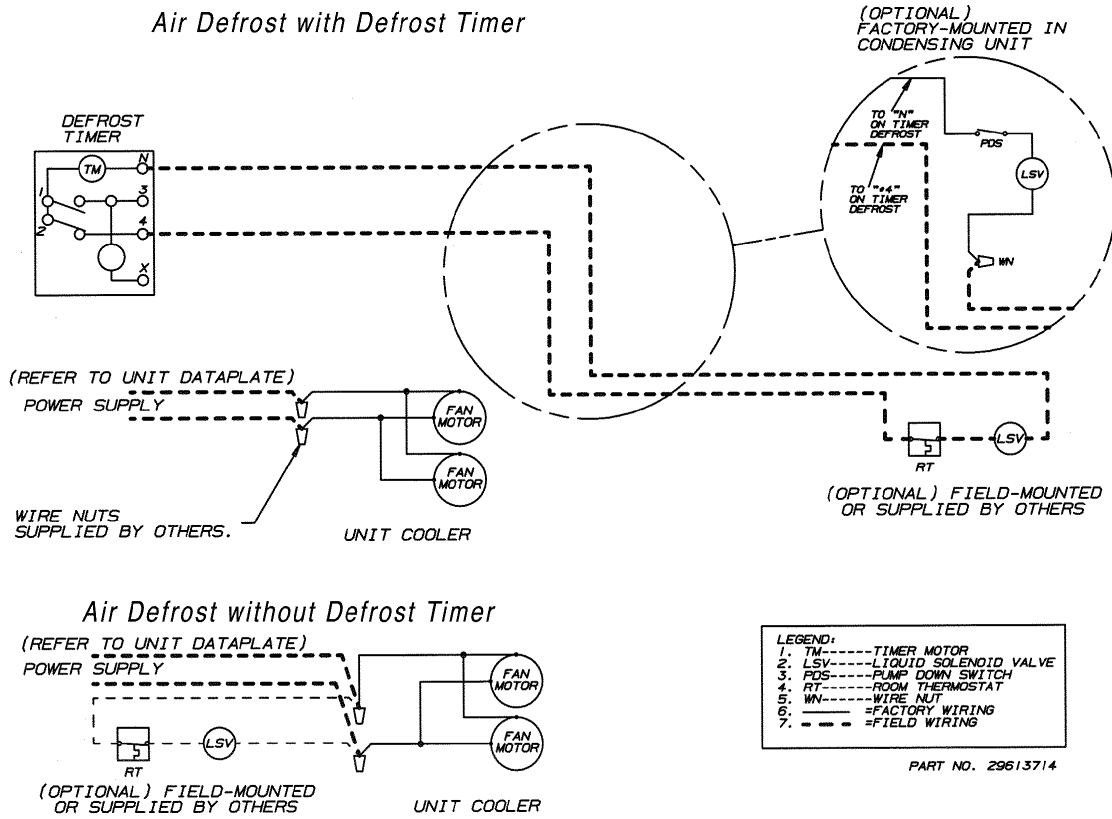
Air Defrost with Defrost Timer

(OPTIONAL)
FACTORY-MOUNTED IN
CONDENSING UNIT

DEFROST
TIMER

TM
N
1
3
2
4
X

TO "N"
ON TIMER
DEFROST

TO "4"
ON TIMER
DEFROST

PDS

LSV

WN

(REFER TO UNIT DATAPLATE)
POWER SUPPLY

FAN
MOTOR

FAN
MOTOR

RT

LSV

(OPTIONAL) FIELD-MOUNTED
OR SUPPLIED BY OTHERS

WIRE NUTS
SUPPLIED BY OTHERS.

UNIT COOLER

Air Defrost without Defrost Timer

(REFER TO UNIT DATAPLATE)
POWER SUPPLY

FAN
MOTOR

FAN
MOTOR

RT

LSV

(OPTIONAL) FIELD-MOUNTED
OR SUPPLIED BY OTHERS

UNIT COOLER

LEGEND:
1. TM------TIMER MOTOR
2. LSV-----LIQUID SOLENOID VALVE
3. PDS-----PUMP DOWN SWITCH
4. RT------ROOM THERMOSTAT
5. WN------WIRE NUT
6. ——— =FACTORY WIRING
7. - - - =FIELD WIRING

PART NO. 29613714